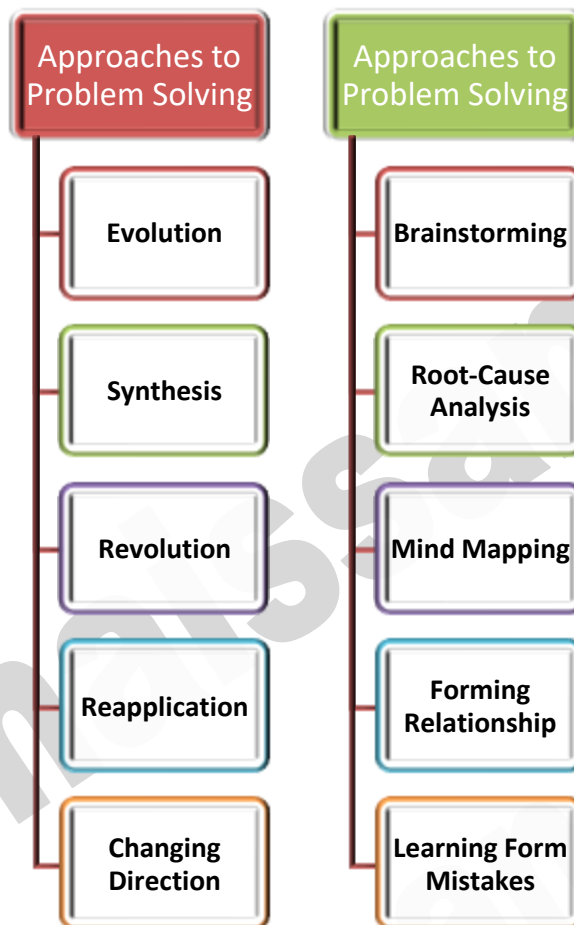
Approaches to Problem Solving

Evolution

Synthesis

Revolution

Reapplication

Changing Direction

Approaches to Problem Solving

Brainstorming

Root-Cause Analysis

Mind Mapping

Forming Relationship

Learning Form Mistakes